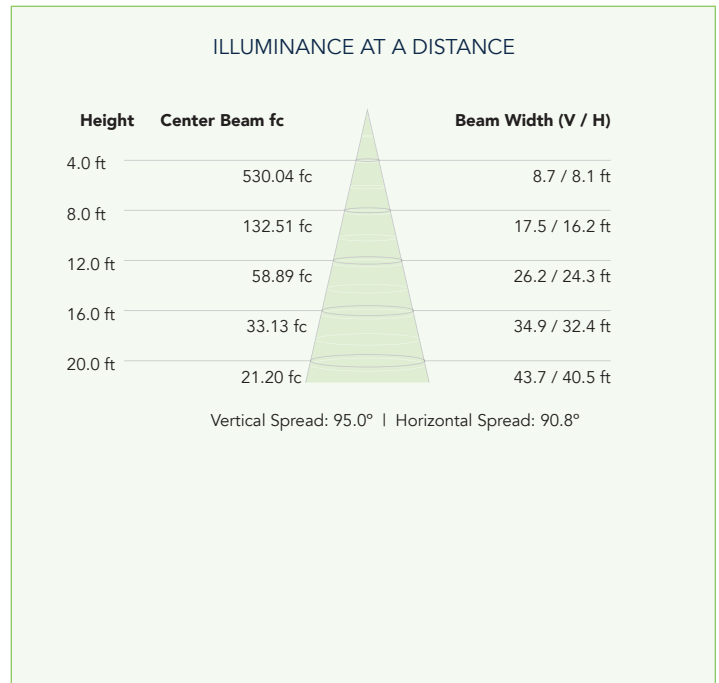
ILLUMINANCE AT A DISTANCE

| Height | Center Beam fc | Beam Width (V / H) |
|---|---|---|
| 4.0 ft | 530.04 fc | 8.7 / 8.1 ft |
| 8.0 ft | 132.51 fc | 17.5 / 16.2 ft |
| 12.0 ft | 58.89 fc | 26.2 / 24.3 ft |
| 16.0 ft | 33.13 fc | 34.9 / 32.4 ft |
| 20.0 ft | 21.20 fc | 43.7 / 40.5 ft |

Vertical Spread: 95.0° | Horizontal Spread: 90.8°